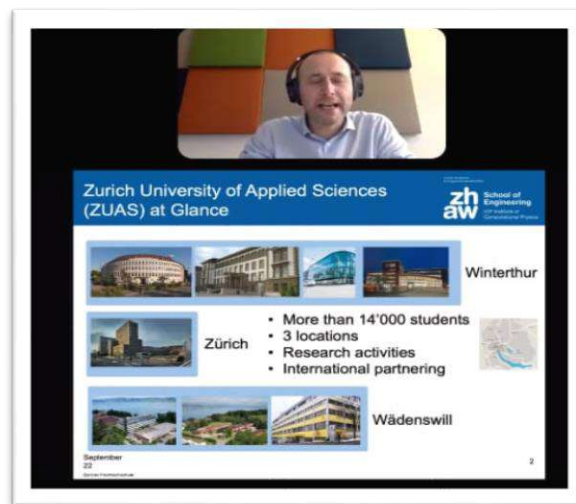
Zurich University of Applied Sciences (ZUAS) at Glance

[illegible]

zh aw School of Engineering

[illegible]

Winterthur

Zürich

• More than 14'000 students
• 3 locations
• Research activities
• International partnering

Wädenswill

September 22

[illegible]

2